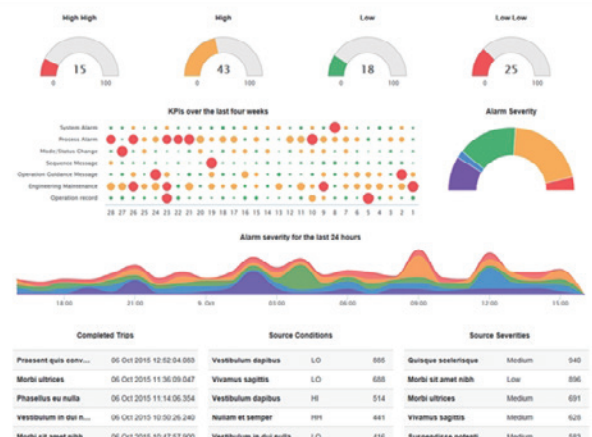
High High

15

0 100

High

43

0 100

Low

18

0 100

Low Low

25

0 100

KPIs over the last four weeks

System Alarm
Process Alarm
Mode/Status Change
Sequence Message
Operation Guidance Message
Engineering Maintenance
Operation record

28 27 26 25 24 23 22 21 20 19 18 17 16 15 14 13 12 11 10 9 8 7 6 5 4 3 2 1

Alarm Severity

Alarm severity for the last 24 hours

18:00 21:00 6. Oct 03:00 06:00 09:00 12:00 15:00

Completed Trips

| | |
|---|---|
| Praesent quis conv... | 06 Oct 2015 12:02:04.083 |
| Morbi ultrices | 06 Oct 2015 11:36:09.047 |
| Phasellus eu nulla | 06 Oct 2015 11:14:06.354 |
| Vestibulum in dui n... | 06 Oct 2015 10:00:26.240 |
| Morbi sit amet nibh | 06 Oct 2015 10:47:57.000 |

Source Conditions

| | | |
|---|---|---|
| Vestibulum dapibus | LO | 665 |
| Vivamus sagittis | LO | 688 |
| Vestibulum dapibus | HI | 514 |
| Nullam et semper | HH | 441 |
| Vestibulum in dui nulla | LO | 416 |

Source Severities

| | | |
|---|---|---|
| Quisque scelerisque | Medium | 940 |
| Morbi sit amet nibh | Low | 896 |
| Morbi ultrices | Medium | 691 |
| Vivamus sagittis | Medium | 628 |
| Suspendisse potenti | Medium | 583 |